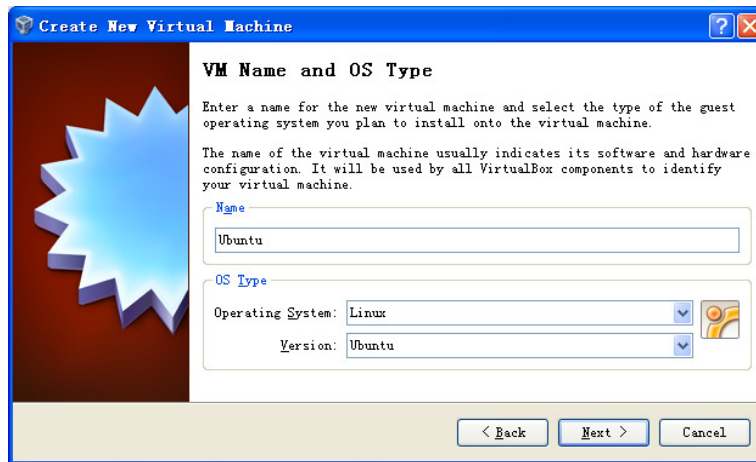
Create New Virtual Machine

?

VM Name and OS Type

Enter a name for the new virtual machine and select the type of the guest operating system you plan to install onto the virtual machine.

The name of the virtual machine usually indicates its software and hardware configuration. It will be used by all VirtualBox components to identify your virtual machine.

Name

Ubuntu

OS Type

Operating System: Linux

Version: Ubuntu

< Back

Next >

Cancel